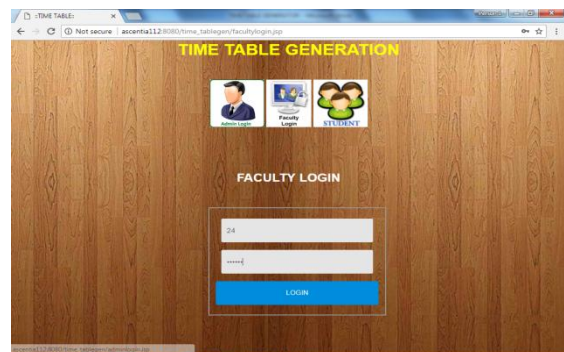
:TIME TABLE:

Not secure | ascentia112:8080/time_tablegen/facultylogin.jsp

TIME TABLE GENERATION

Admin Login

Faculty Login

STUDENT

FACULTY LOGIN

24

••••••

LOGIN

ascentia112:8080/time_tablegen/adminlogin.jsp